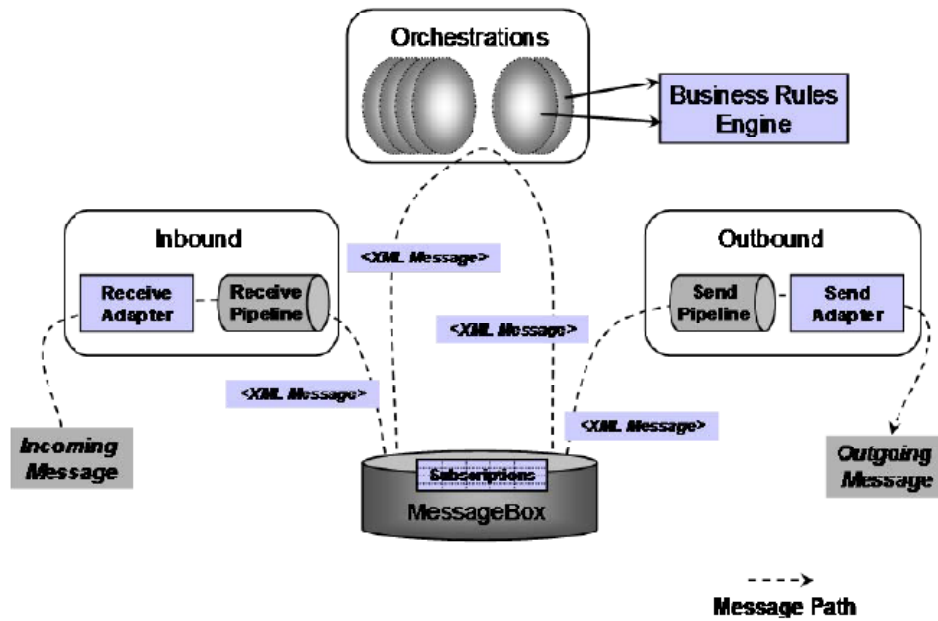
Orchestrations

Business Rules Engine

Inbound

Receive Adapter

Receive Pipeline

<XML Message>

<XML Message>

Outbound

Send Pipeline

Send Adapter

<XML Message>

<XML Message>

Incoming Message

Subscriptions

MessageBox

Outgoing Message

Message Path